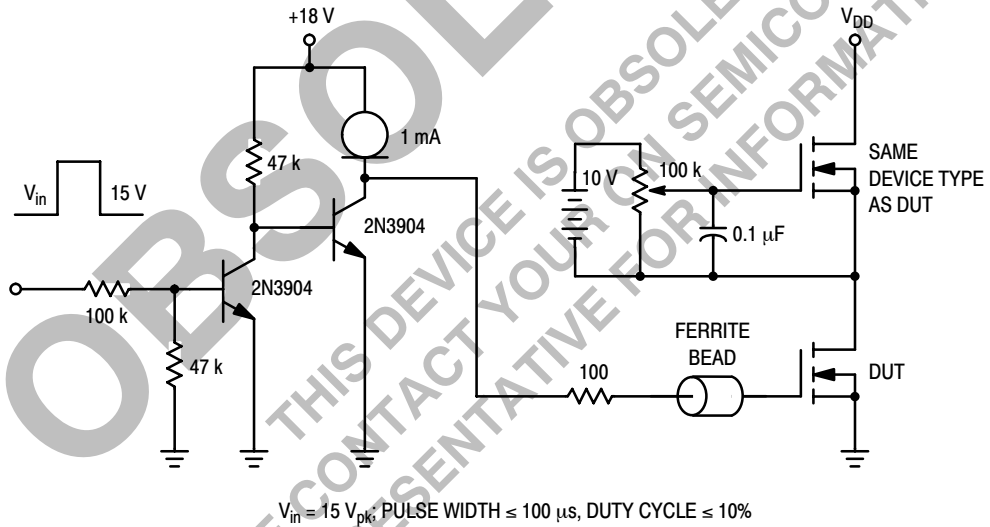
OBSOLETE

THIS DEVICE IS OBSOLETE. CONTACT YOUR ON SEMICONDUCTOR REPRESENTATIVE FOR INFORMATION

+18 V

$V_{DD}$

1 mA

47 k

$V_{in}$

15 V

2N3904

2N3904

100 k

47 k

10 V

100 k

0.1 μF

SAME DEVICE TYPE AS DUT

FERRITE BEAD

100

DUT

$V_{in}$ = 15 $V_{pk}$; PULSE WIDTH ≤ 100 μs, DUTY CYCLE ≤ 10%